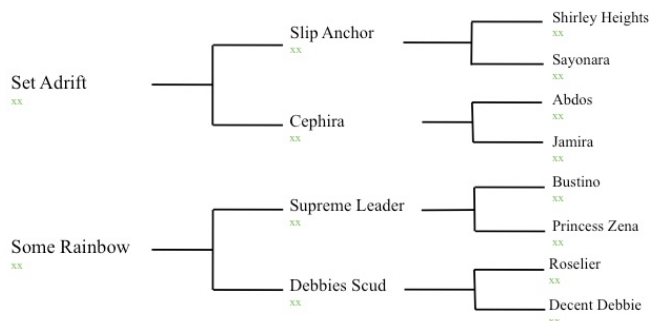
Set Adrift
xx

Slip Anchor
xx

Shirley Heights
xx

Sayonara
xx

Cephira
xx

Abdos
xx

Jamira
xx

Some Rainbow
xx

Supreme Leader
xx

Bustino
xx

Princess Zena
xx

Debbies Scud
xx

Roselier
xx

Decent Debbie
xx